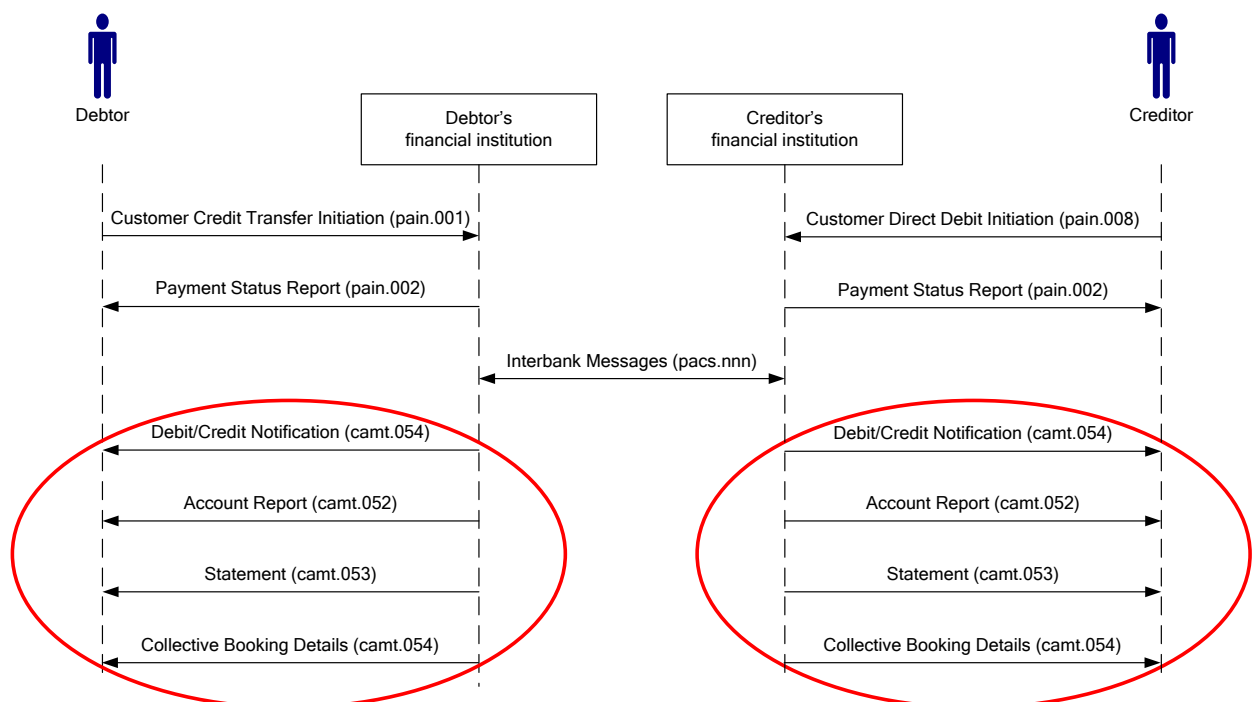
Debtor

Debtor's financial institution

Creditor's financial institution

Creditor

Customer Credit Transfer Initiation (pain.001)

Customer Direct Debit Initiation (pain.008)

Payment Status Report (pain.002)

Payment Status Report (pain.002)

Interbank Messages (pacs.nnn)

Debit/Credit Notification (camt.054)

Debit/Credit Notification (camt.054)

Account Report (camt.052)

Account Report (camt.052)

Statement (camt.053)

Statement (camt.053)

Collective Booking Details (camt.054)

Collective Booking Details (camt.054)